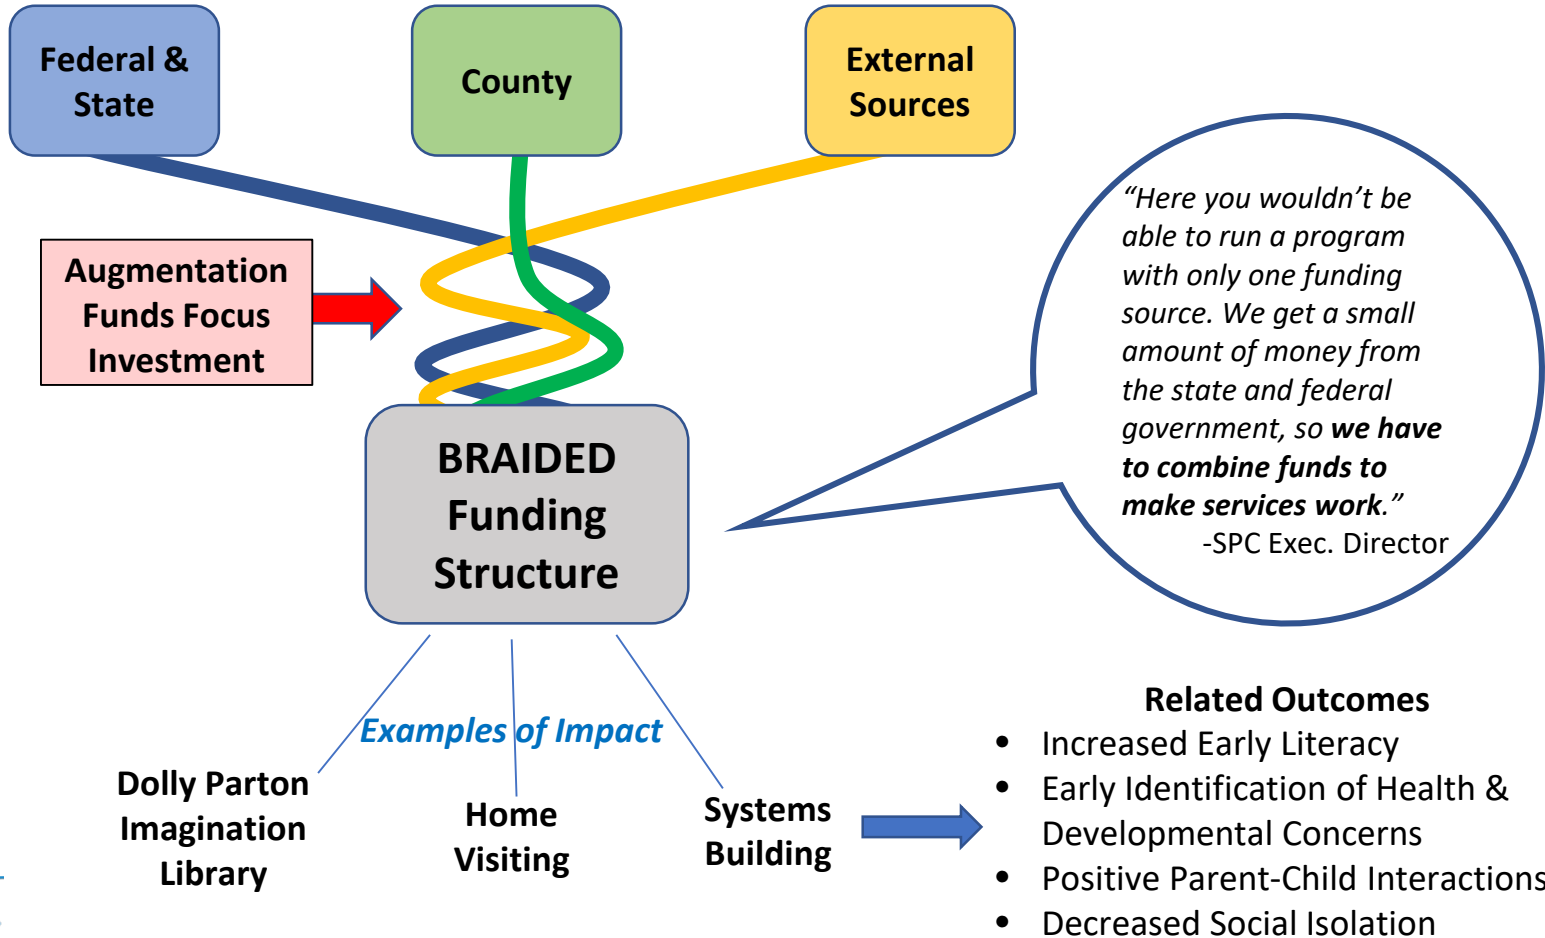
Federal & State

County

External Sources

Augmentation Funds Focus Investment

BRAIDED Funding Structure

"Here you wouldn't be able to run a program with only one funding source. We get a small amount of money from the state and federal government, so **we have to combine funds to make services work**."
-SPC Exec. Director

Examples of Impact

Dolly Parton Imagination Library

Home Visiting

Systems Building

Related Outcomes
- Increased Early Literacy
- Early Identification of Health & Developmental Concerns
- Positive Parent-Child Interactions
- Decreased Social Isolation